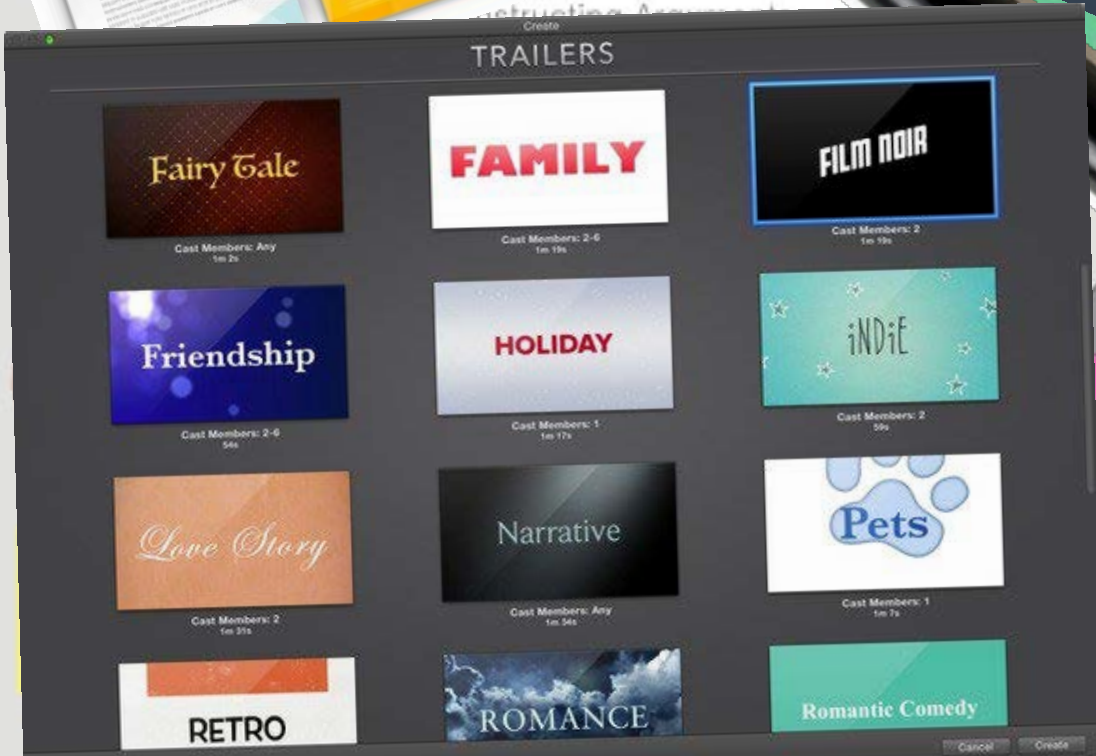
nstructing Argument

Create

TRAILERS

Fairy Tale
Cast Members: Any
1m 2s

FAMILY
Cast Members: 2-6
1m 19s

FILM NOIR
Cast Members: 2
1m 19s

Friendship
Cast Members: 2-6
54s

HOLIDAY
Cast Members: 1
1m 17s

iNDiE
Cast Members: 2
59s

Love Story
Cast Members: 2
1m 31s

Narrative
Cast Members: Any
1m 34s

Pets
Cast Members: 1
1m 7s

RETRO

ROMANCE

Romantic Comedy

Cancel
Create